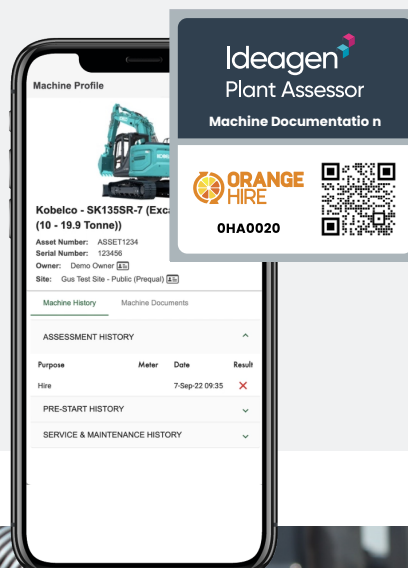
Ideagen
Plant Assessor
Machine Documentatio n

ORANGE HIRE
0HA0020

Machine Profile

Kobelco - SK135SR-7 (Exca
(10 - 19.9 Tonne))

Asset Number: ASSET1234
Serial Number: 123456
Owner: Demo Owner
Site: Gus Test Site - Public (Prequal)

Machine History
Machine Documents

ASSESSMENT HISTORY

| Purpose | Meter | Date | Result |
|---|---|---|---|
| Hire | | 7-Sep-22 09:35 | ✕ |

PRE-START HISTORY

SERVICE & MAINTENANCE HISTORY